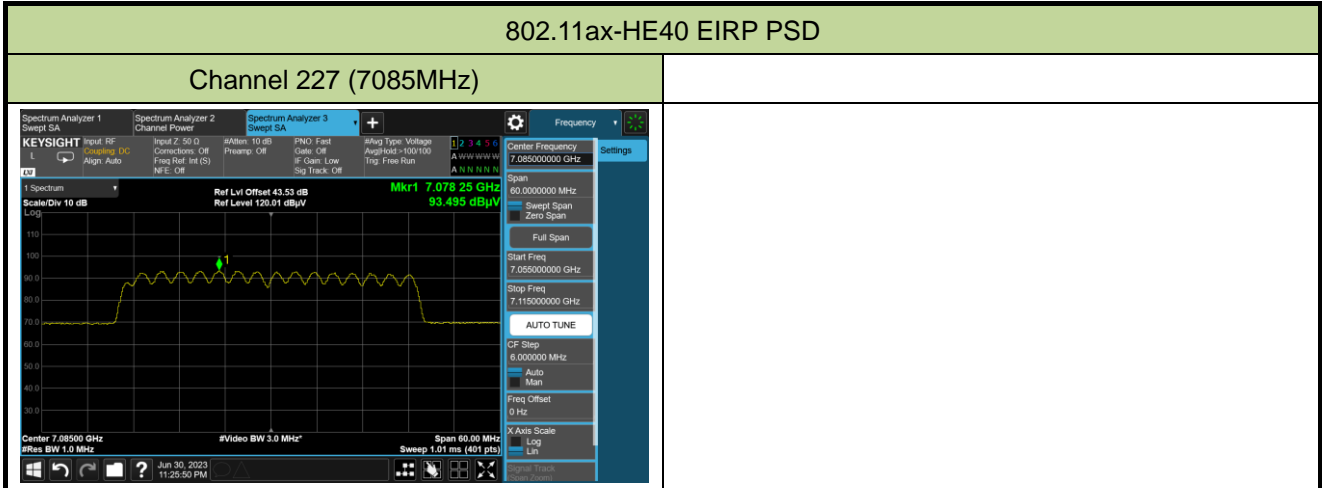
| 802.11ax-HE40 EIRP PSD | |
|---|---|
| Channel 227 (7085MHz) | |

Spectrum Analyzer 1
Swept SA
Spectrum Analyzer 2
Channel Power
Spectrum Analyzer 3
Swept SA
Frequency

KEYSIGHT
Input: RF
Coupling: DC
Align: Auto
Input Z: 50 Ω
Corrections: Off
Freq Ref: Int (S)
NFE: Off
#Atten: 10 dB
Preamp: Off
PNO: Fast
Gate: Off
IF Gain: Low
Sig Track: Off
#Avg Type: Voltage
Avg|Hold >100/100
Trig: Free Run
1 2 3 4 5 6
A WWWWWW
A N N N N N

1 Spectrum
Scale/Div 10 dB
Log
Ref Lvl Offset 43.53 dB
Ref Level 120.01 dBμV
Mkr1 7.078 25 GHz
93.495 dBμV

110
100
90.0
80.0
70.0
60.0
50.0
40.0
30.0

Center 7.08500 GHz
#Res BW 1.0 MHz
#Video BW 3.0 MHz*
Span 60.00 MHz
Sweep 1.01 ms (401 pts)

Center Frequency
7.085000000 GHz
Settings
Span
60.0000000 MHz
Swept Span
Zero Span
Full Span
Start Freq
7.055000000 GHz
Stop Freq
7.115000000 GHz
AUTO TUNE
CF Step
6.000000 MHz
Auto
Man
Freq Offset
0 Hz
X Axis Scale
Log
Lin
Signal Track
(Span Zoom)

Jun 30, 2023
11:25:50 PM